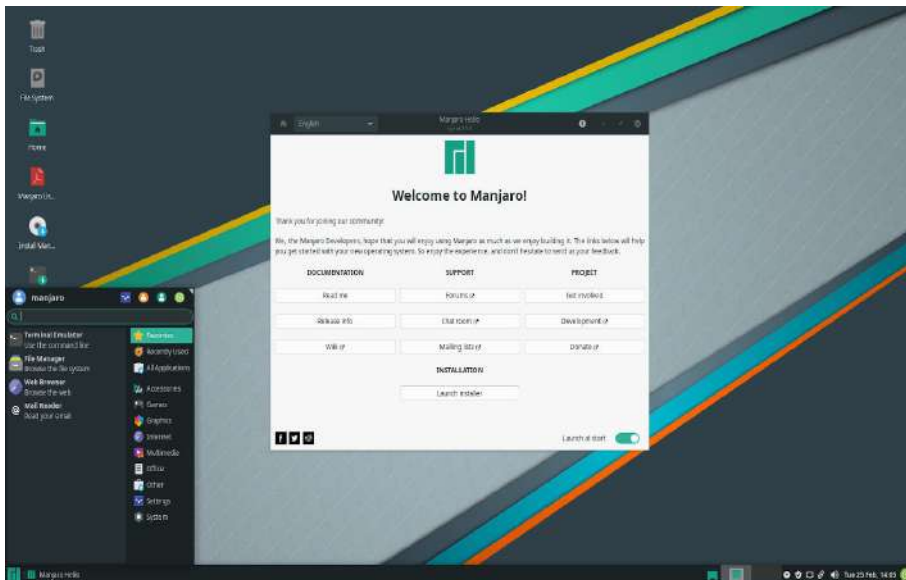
Trash

File System

Home

Manjaro Us...

Install Man...

English

Manjaro Hello

Welcome to Manjaro!

Thank you for joining our community!

We, the Manjaro Developers, hope that you will enjoy using Manjaro as much as we enjoy building it. The links below will help you get started with your new operating system. So enjoy the experience, and don't hesitate to send us your feedback.

| DOCUMENTATION | SUPPORT | PROJECT |
|---|---|---|
| Read me | Forums | Get involved |
| Release info | Chat room | Development |
| Wiki | Mailing lists | Donate |

INSTALLATION

Launch installer

Launch at start

manjaro

Terminal Emulator
Use the command line

File Manager
Browse the file system

Web Browser
Browse the web

Mail Reader
Read your email

Favorites
Recently Used
All Applications
Accessories
Games
Graphics
Internet
Multimedia
Office
Other
Settings
System

Manjaro Hello

Tue 25 Feb, 14:05